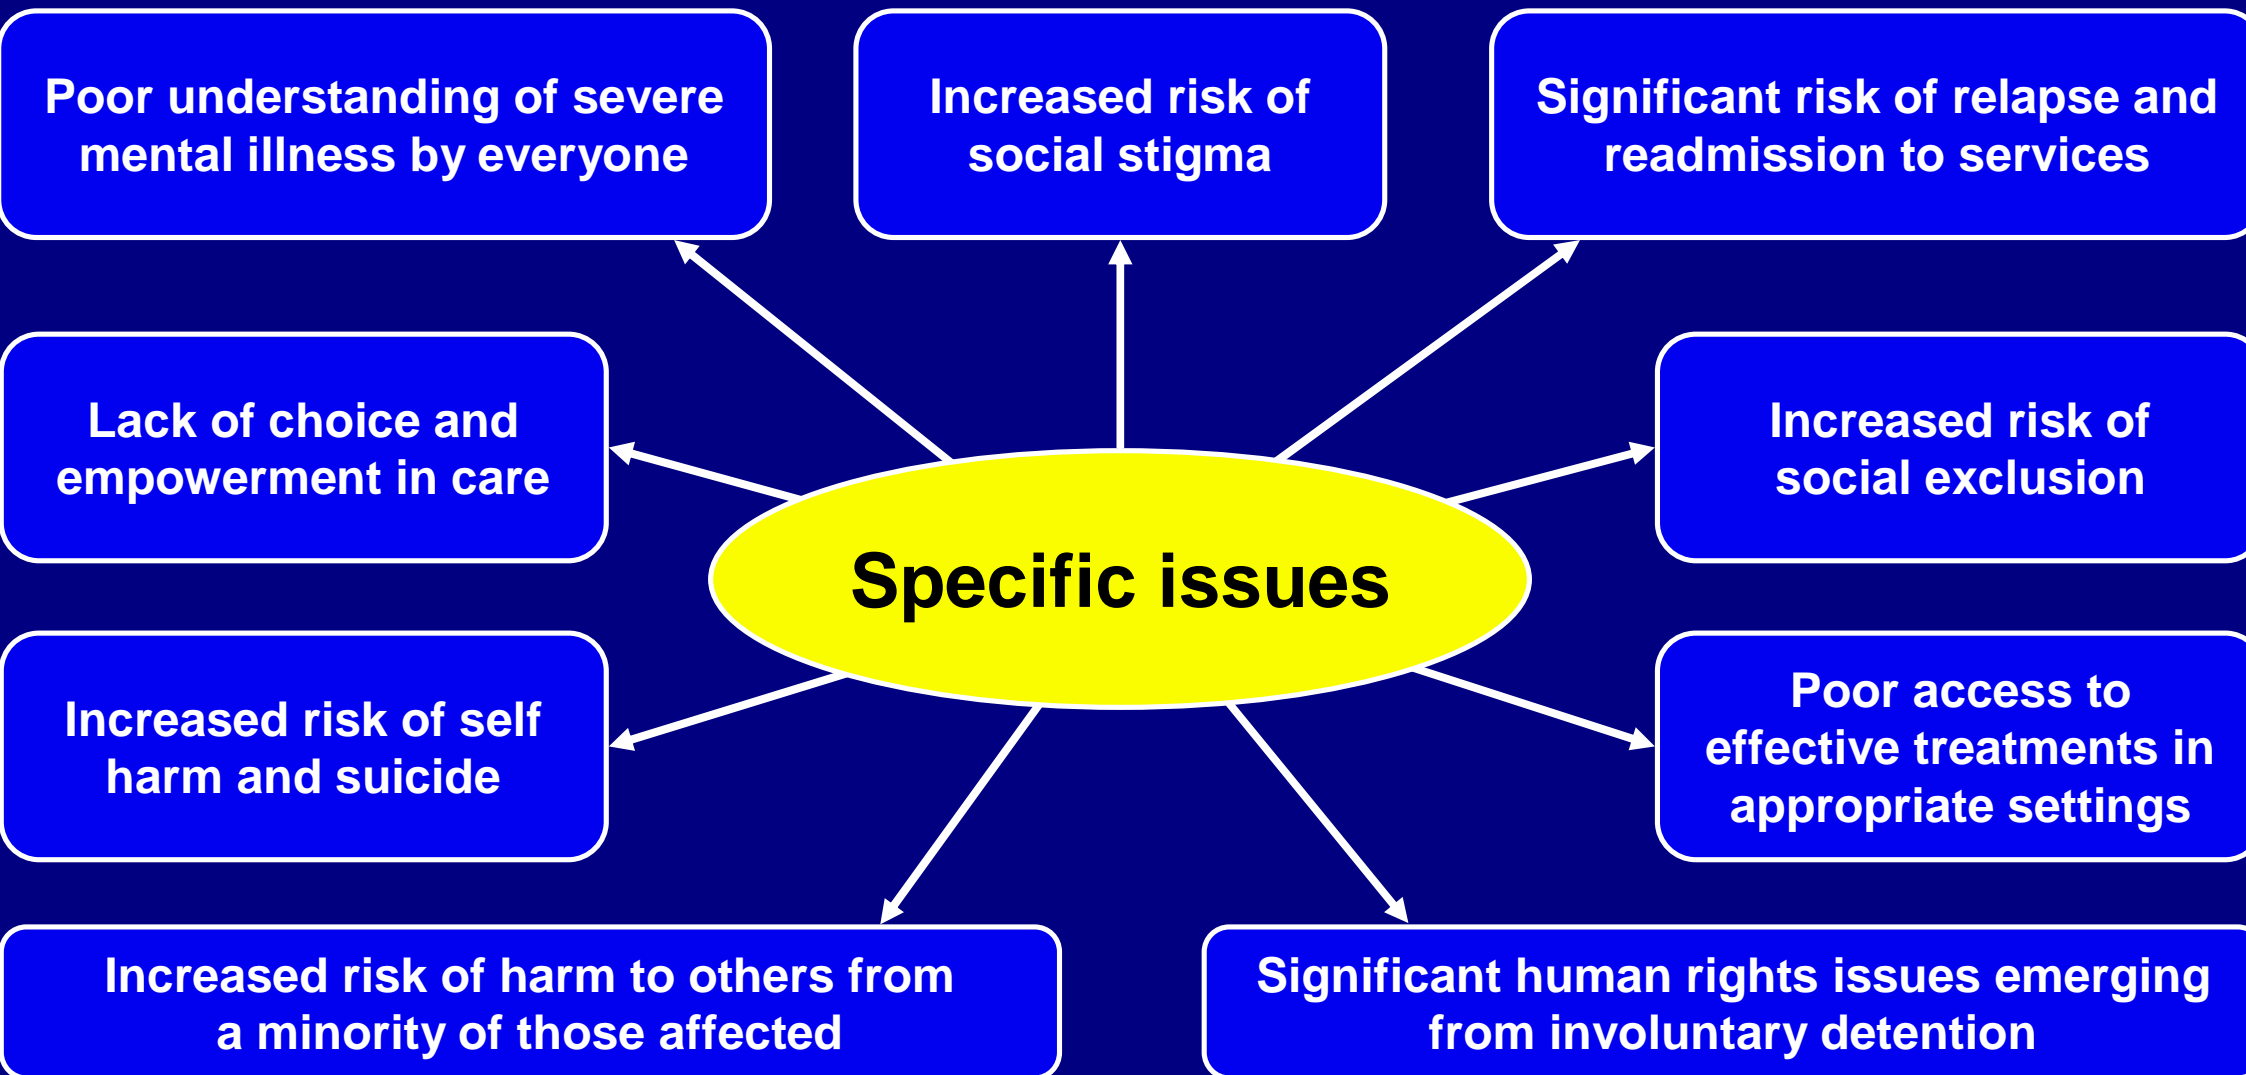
Poor understanding of severe mental illness by everyone

Increased risk of social stigma

Significant risk of relapse and readmission to services

Lack of choice and empowerment in care

Specific issues

Increased risk of social exclusion

Increased risk of self harm and suicide

Poor access to effective treatments in appropriate settings

Increased risk of harm to others from a minority of those affected

Significant human rights issues emerging from involuntary detention